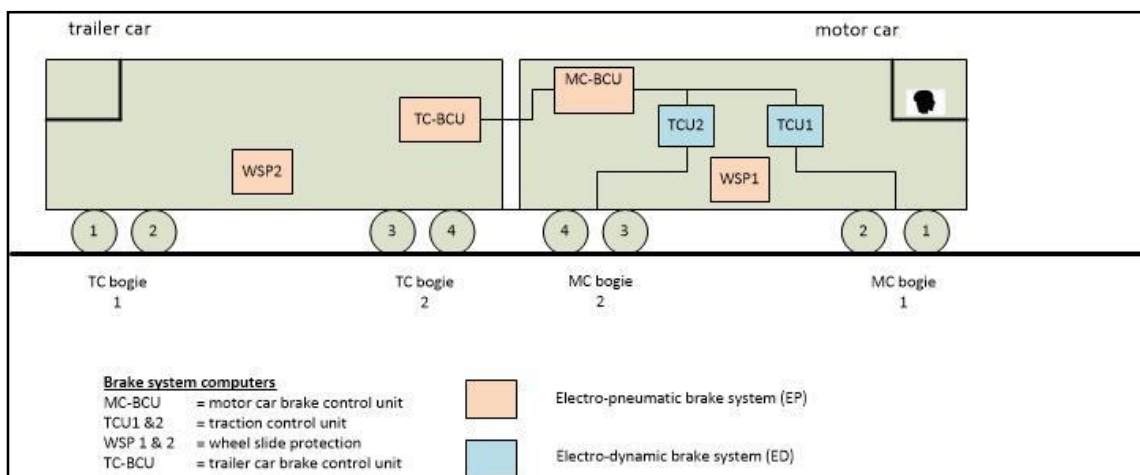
trailer car

motor car

MC-BCU

TC-BCU

TCU2

TCU1

WSP2

WSP1

1 2 3 4 4 3 2 1

TC bogie 1

TC bogie 2

MC bogie 2

MC bogie 1

Brake system computers

| | |
|---|---|
| MC-BCU | = motor car brake control unit |
| TCU1 &2 | = traction control unit |
| WSP 1 & 2 | = wheel slide protection |
| TC-BCU | = trailer car brake control unit |

Electro-pneumatic brake system (EP)

Electro-dynamic brake system (ED)